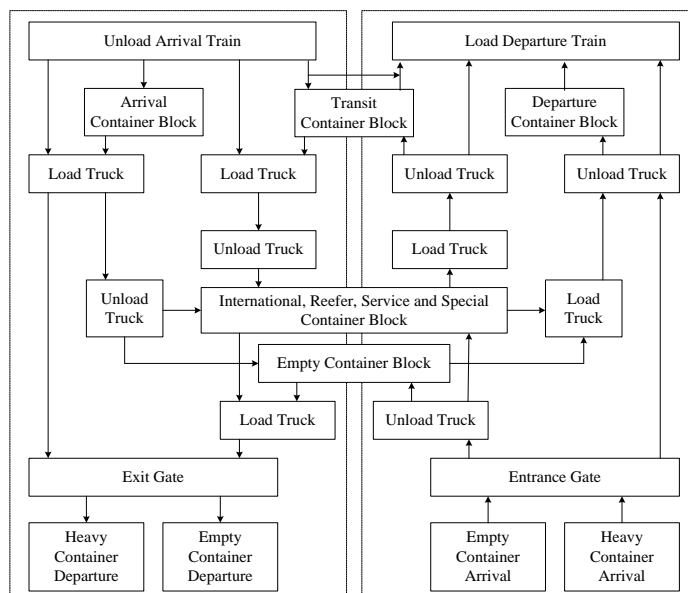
Unload Arrival Train

Arrival Container Block

Transit Container Block

Load Departure Train

Departure Container Block

Load Truck

Load Truck

Unload Truck

Unload Truck

Unload Truck

Load Truck

Unload Truck

International, Reefer, Service and Special Container Block

Load Truck

Empty Container Block

Load Truck

Unload Truck

Exit Gate

Entrance Gate

Heavy Container Departure

Empty Container Departure

Empty Container Arrival

Heavy Container Arrival